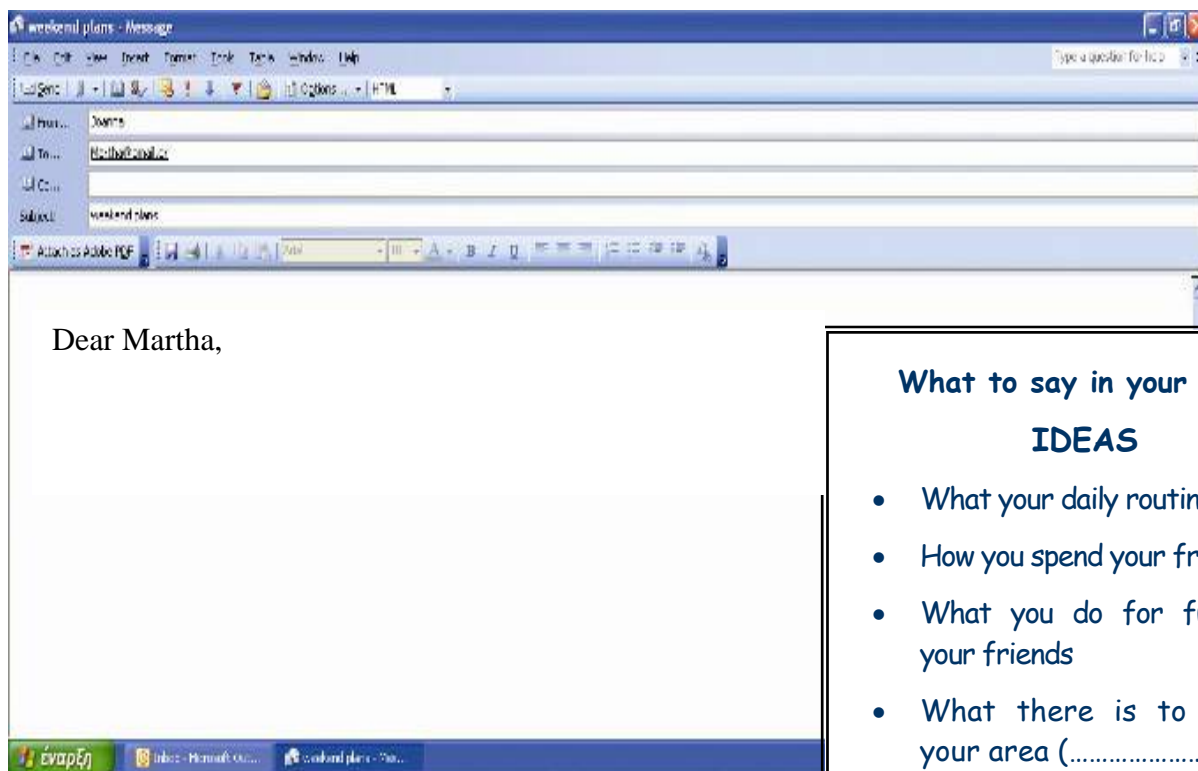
weekend plans - Message

File Edit View Insert Format Tools Table Window Help

Type a question for help

Send | Options... | HTML

From... Joanna

To... Martha@gmail.gr

Cc...

Subject: weekend plans

Attach as Adobe PDF | Arial | B I U

Dear Martha,

What to say in your

IDEAS

- What your daily routin
- How you spend your fr
- What you do for f your friends
- What there is to your area (……………

έναρξη | Inbox - Microsoft Out... | weekend plans - Mes...